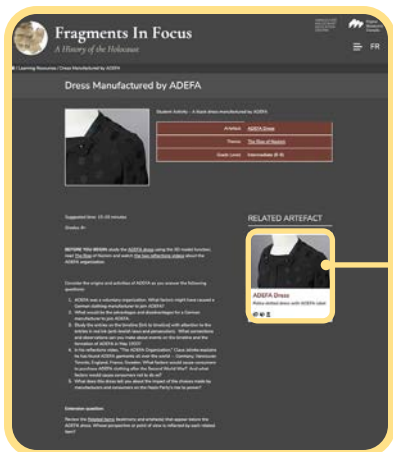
Fragments In Focus

A History of the Holocaust

FR

Learning Resources / Dress Manufactured by ADEFA

Dress Manufactured by ADEFA

Student Activity – A black dress manufactured by ADEFA

| Artefact | ADEFA Dress |
|---|---|
| Theme | The Rise of Nazism |
| Grade Level | Intermediate (6-8) |

Suggested time: 15-20 minutes

Grades: 6+

BEFORE YOU BEGIN study the ADEFA dress using the 3D model function, read The Rise of Nazism and watch the two reflective videos about the ADEFA organization.

Consider the origins and activities of ADEFA as you answer the following questions:

1. ADEFA was a voluntary organization. What factors might have caused a German clothing manufacturer to join ADEFA?
2. What would be the advantages and disadvantages for a German manufacturer to join ADEFA?
3. Study the articles on the timeline [link to timeline] with attention to the articles in red ink (anti-Jewish laws and persecution). What connections and observations can you make about events on the timeline and the formation of ADEFA in May 1933?
4. In the reflection video, "The ADEFA Organization," Clara Jelinek explains he had found ADEFA garments all over the world ... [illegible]
5. What does this dress tell you about the impact of the choices made by manufacturers and consumers on the Nazi Party's rise to power?

Extension question:

Review the Related Items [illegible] that appear below the ADEFA dress. Whose perspective or point of view is reflected by each related item?

RELATED ARTEFACT

ADEFA Dress

Polka-dotted dress with ADEFA label